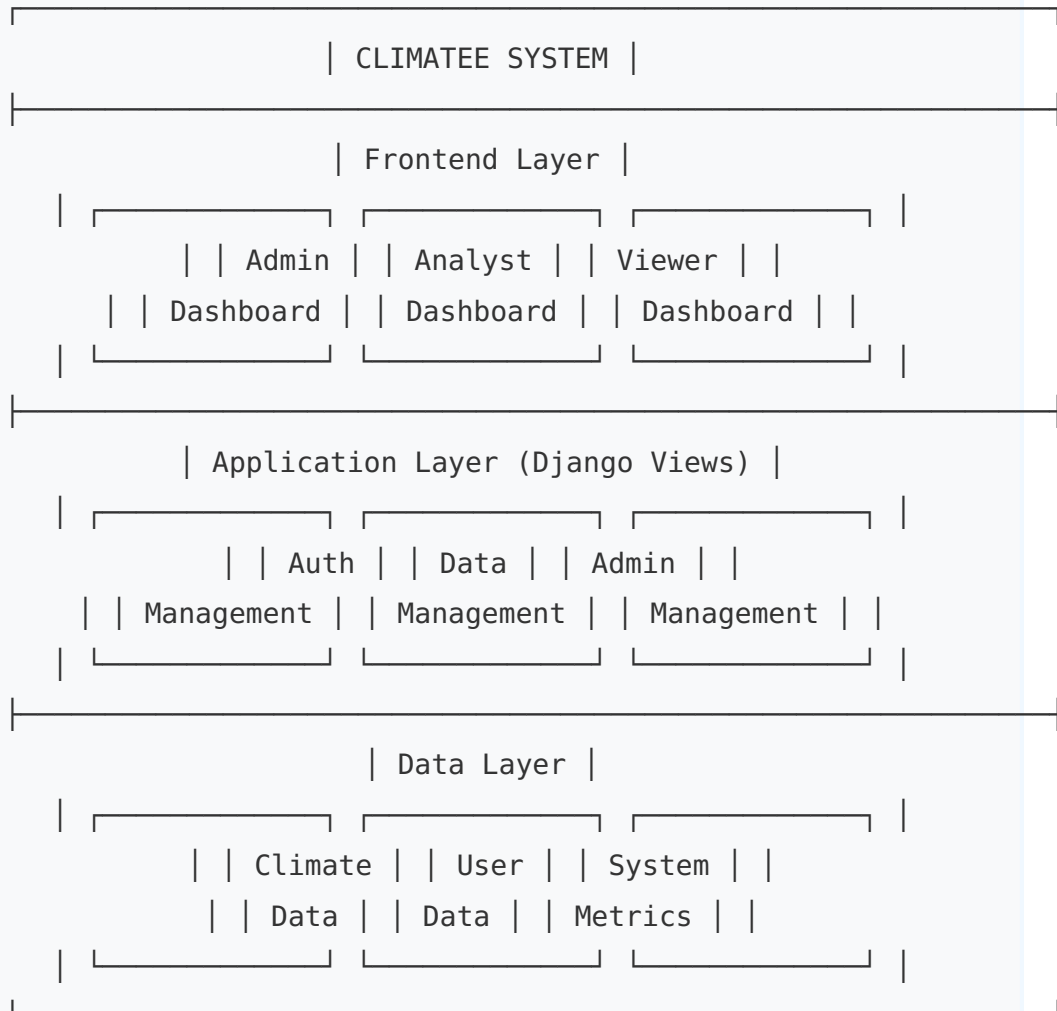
| CLIMATEE SYSTEM |

| Frontend Layer |

| | Admin | | Analyst | | Viewer | |
| | Dashboard | | Dashboard | | Dashboard | |

| Application Layer (Django Views) |

| | Auth | | Data | | Admin | |
| | Management | | Management | | Management | |

| Data Layer |

| | Climate | | User | | System | |
| | Data | | Data | | Metrics | |